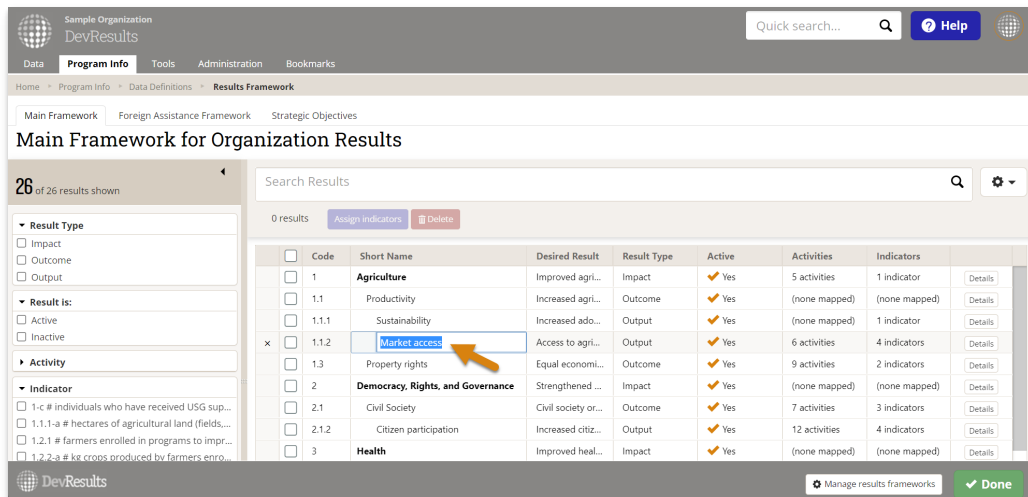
Sample Organization
DevResults

Quick search...

Help

Data | Program Info | Tools | Administration | Bookmarks

Home • Program Info • Data Definitions • Results Framework

Main Framework | Foreign Assistance Framework | Strategic Objectives

Main Framework for Organization Results

26 of 26 results shown

Result Type
☐ Impact
☐ Outcome
☐ Output

Result is:
☐ Active
☐ Inactive

Activity

Indicator
☐ 1-c # individuals who have received USG sup...
☐ 1.1.1-a # hectares of agricultural land (fields,...
☐ 1.2.1 # farmers enrolled in programs to impr...
☐ 1.2.2-a # kg crops produced by farmers enro...

Search Results

0 results | Assign indicators | Delete

| | | Code | Short Name | Desired Result | Result Type | Active | Activities | Indicators | |
|---|---|---|---|---|---|---|---|---|---|
| | ☐ | 1 | Agriculture | Improved agri... | Impact | Yes | 5 activities | 1 indicator | Details |
| | ☐ | 1.1 | Productivity | Increased agri... | Outcome | Yes | (none mapped) | (none mapped) | Details |
| | ☐ | 1.1.1 | Sustainability | Increased ado... | Output | Yes | (none mapped) | 1 indicator | Details |
| × | ☐ | 1.1.2 | Market access | Access to agri... | Output | Yes | 6 activities | 4 indicators | Details |
| | ☐ | 1.3 | Property rights | Equal economi... | Outcome | Yes | 9 activities | 2 indicators | Details |
| | ☐ | 2 | Democracy, Rights, and Governance | Strengthened ... | Impact | Yes | (none mapped) | (none mapped) | Details |
| | ☐ | 2.1 | Civil Society | Civil society or... | Outcome | Yes | 7 activities | 3 indicators | Details |
| | ☐ | 2.1.2 | Citizen participation | Increased citiz... | Output | Yes | 12 activities | 4 indicators | Details |
| | ☐ | 3 | Health | Improved heal... | Impact | Yes | (none mapped) | (none mapped) | Details |

DevResults

Manage results frameworks

Done